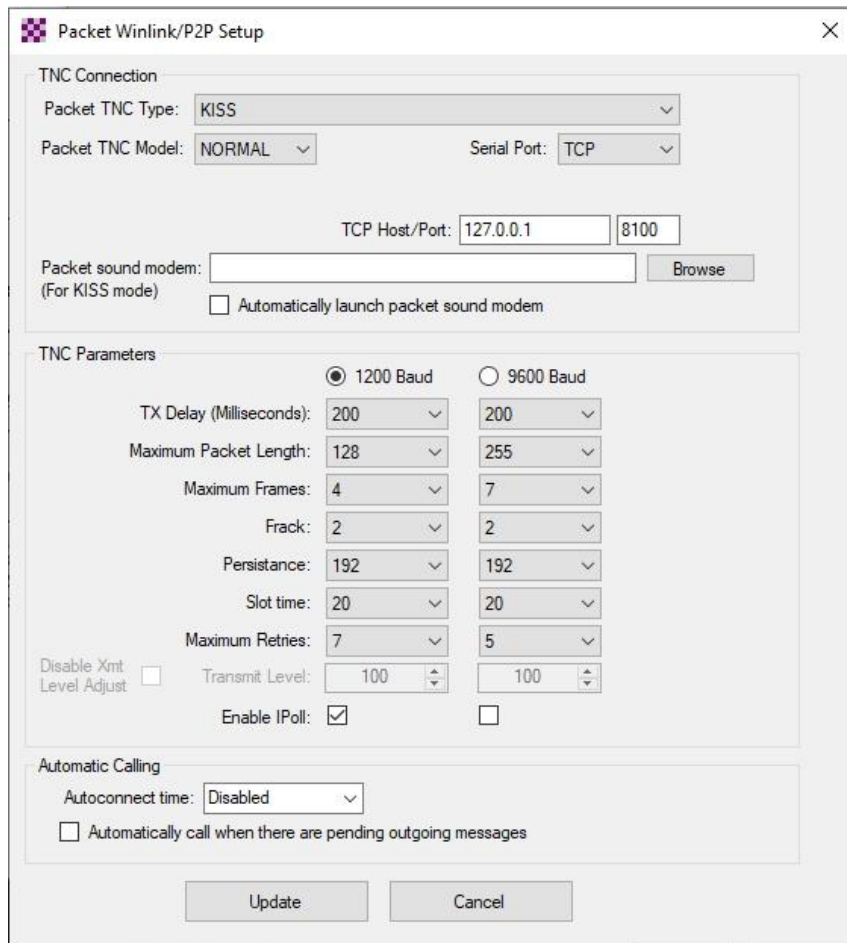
Packet Winlink/P2P Setup

TNC Connection

Packet TNC Type: KISS

Packet TNC Model: NORMAL

Serial Port: TCP

TCP Host/Port: 127.0.0.1 8100

Packet sound modem:
(For KISS mode)

Browse

Automatically launch packet sound modem

TNC Parameters

1200 Baud

9600 Baud

| | 1200 Baud | 9600 Baud |
|---|---|---|
| TX Delay (Milliseconds): | 200 | 200 |
| Maximum Packet Length: | 128 | 255 |
| Maximum Frames: | 4 | 7 |
| Frack: | 2 | 2 |
| Persistance: | 192 | 192 |
| Slot time: | 20 | 20 |
| Maximum Retries: | 7 | 5 |
| Transmit Level: | 100 | 100 |
| Enable IPoll: | ☑ | ☐ |

Disable Xmt Level Adjust

Automatic Calling

Autoconnect time: Disabled

Automatically call when there are pending outgoing messages

Update

Cancel